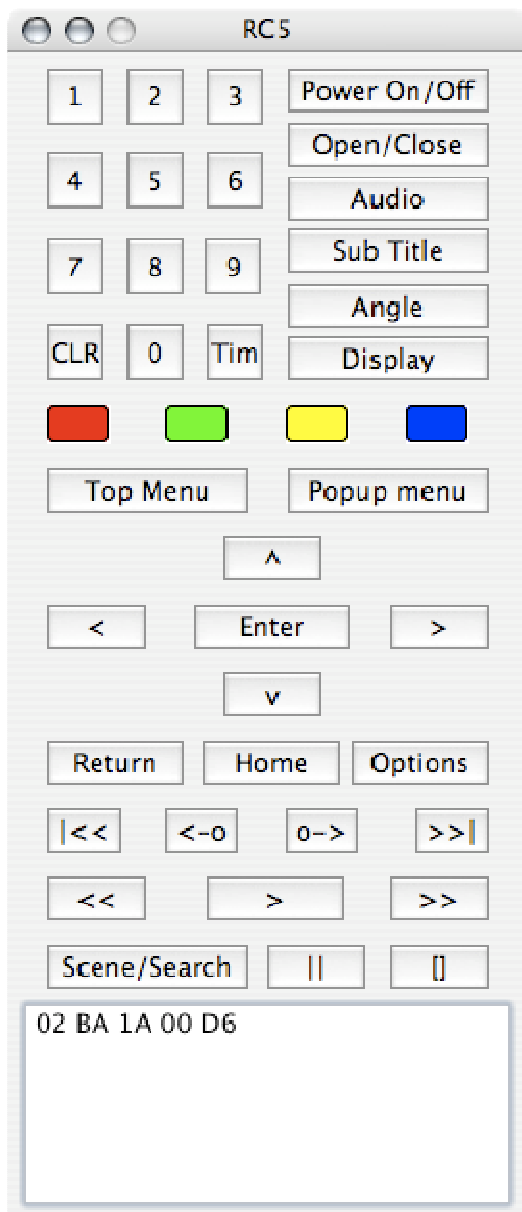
RC5

1 2 3 Power On/Off
Open/Close
4 5 6 Audio
Sub Title
7 8 9 Angle
CLR 0 Tim Display

Top Menu Popup menu

^

< Enter >

v

Return Home Options

|<< <-o o-> >>|

<< > >>

Scene/Search || []

02 BA 1A 00 D6